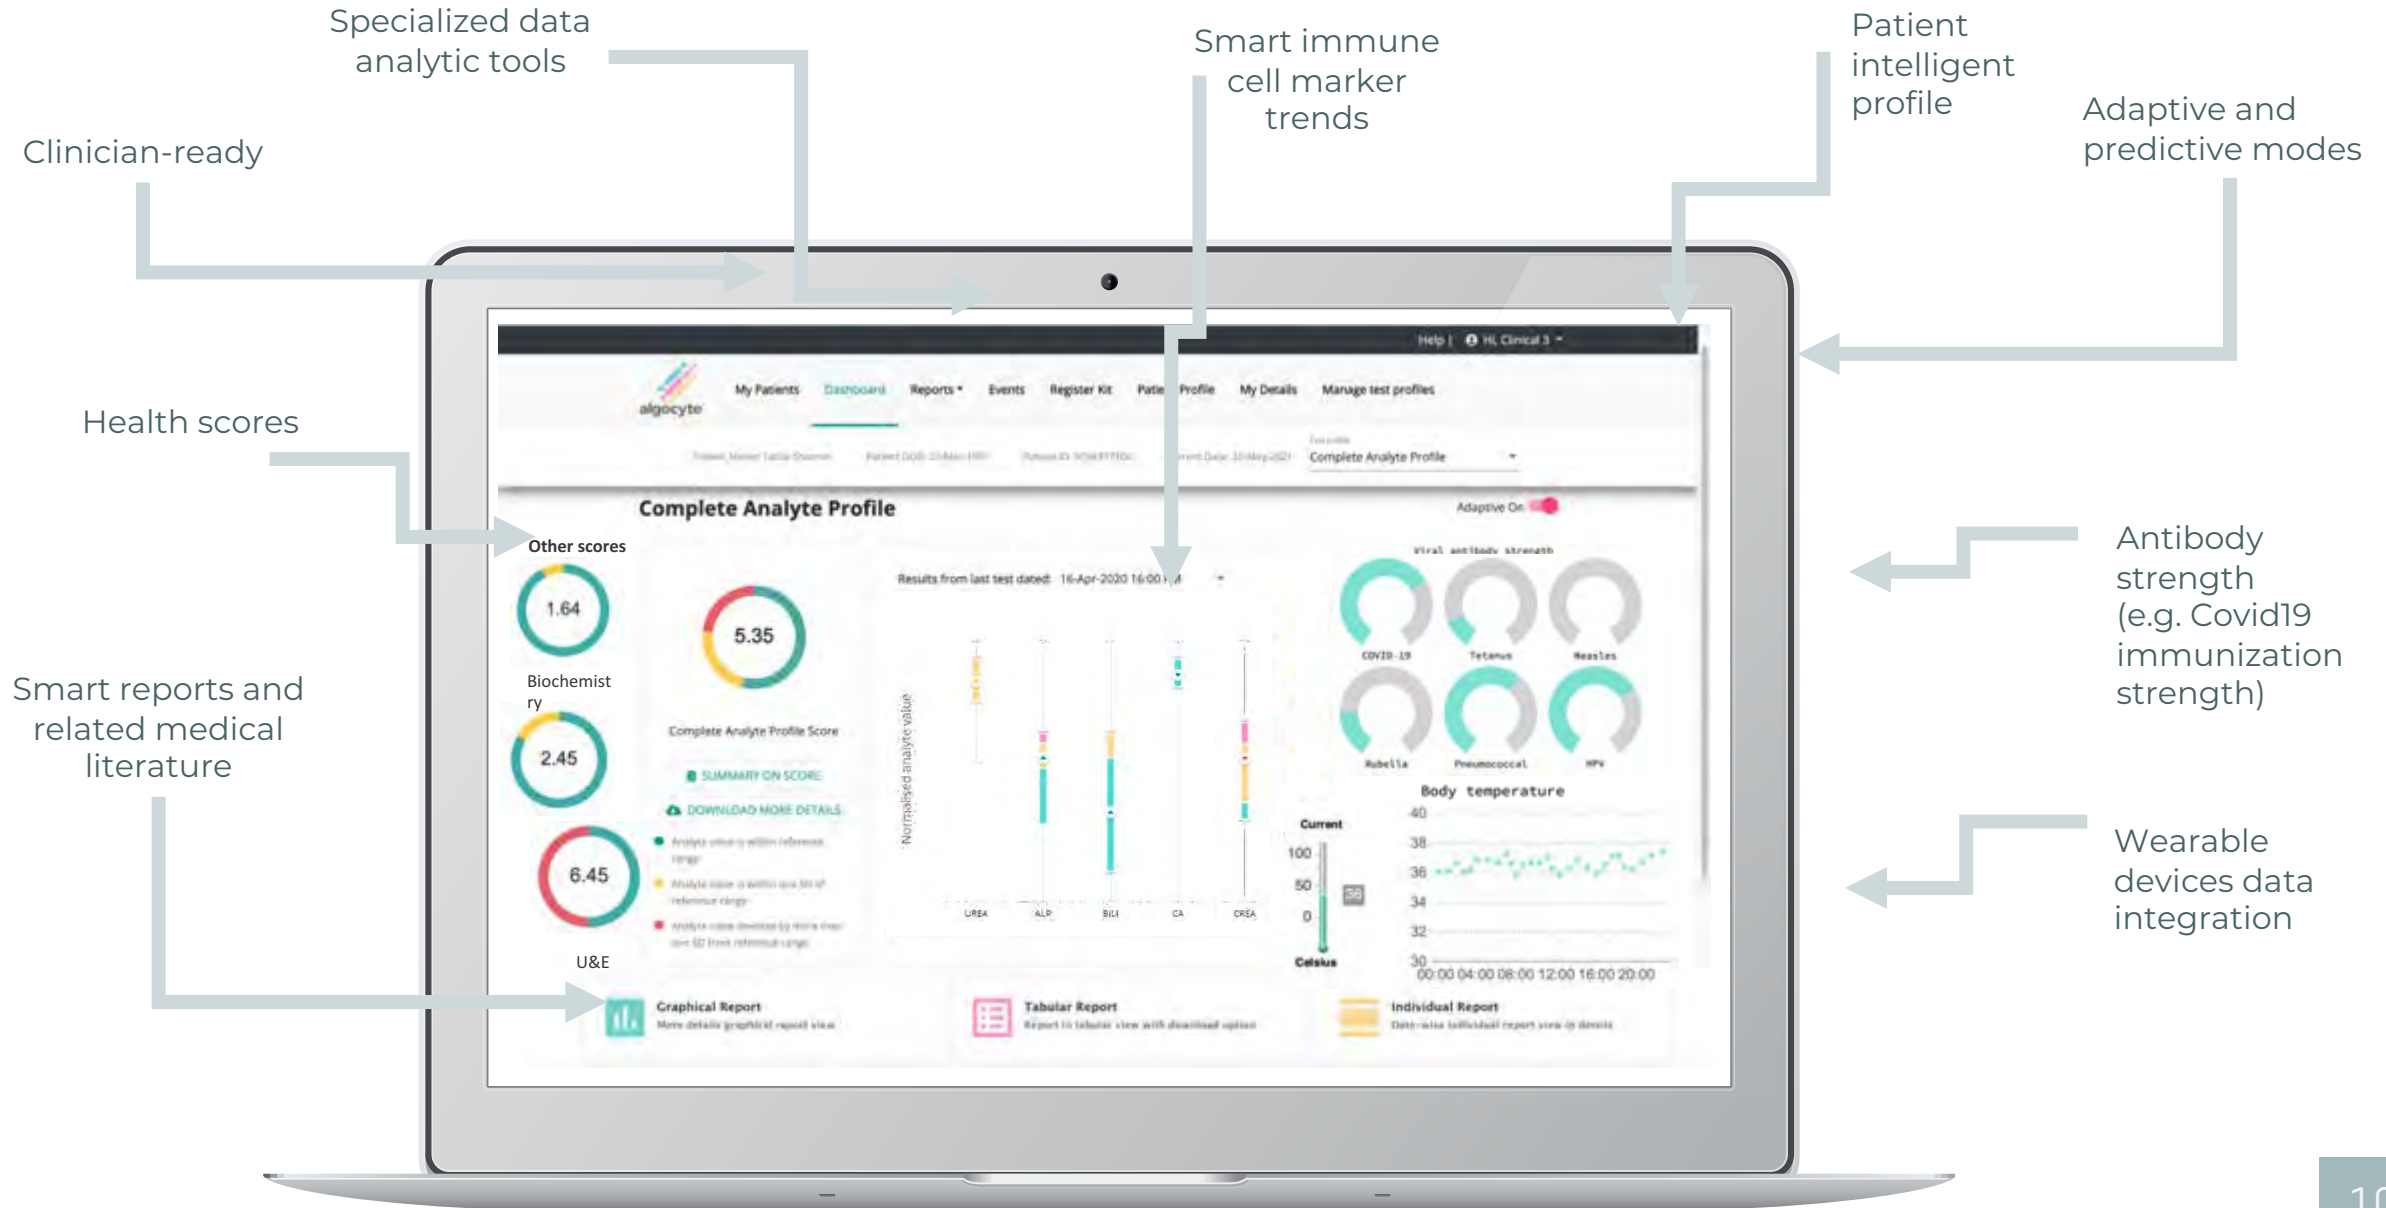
Specialized data analytic tools

Smart immune cell marker trends

Patient intelligent profile

Adaptive and predictive modes

Clinician-ready

Health scores

Smart reports and related medical literature

Antibody strength (e.g. Covid19 immunization strength)

Wearable devices data integration

Help | HL Clinical 3

algocyte

My Patients Dashboard Reports Events Register Kit Patie Profile My Details Manage test profiles

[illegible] Complete Analyte Profile

Complete Analyte Profile

Adaptive On

Other scores

1.64

Biochemistry

2.45

6.45

U&E

5.35

Complete Analyte Profile Score

SUMMARY ON SCORE

DOWNLOAD MORE DETAILS

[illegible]

Results from last test dated: 16-Apr-2020 16:00

Normalised analyte value

UREA ALP BILI CA CREA

Viral antibody strength

COVID-19 Tetanus Measles

Rubella Pneumococcal HPV

Body temperature

Current

100

50

0

Celsius

40

38

36

34

32

30

00:00 04:00 08:00 12:00 16:00 20:00

Graphical Report
More details graphical report view

Tabular Report
Report in tabular view with download option

Individual Report
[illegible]

1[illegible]